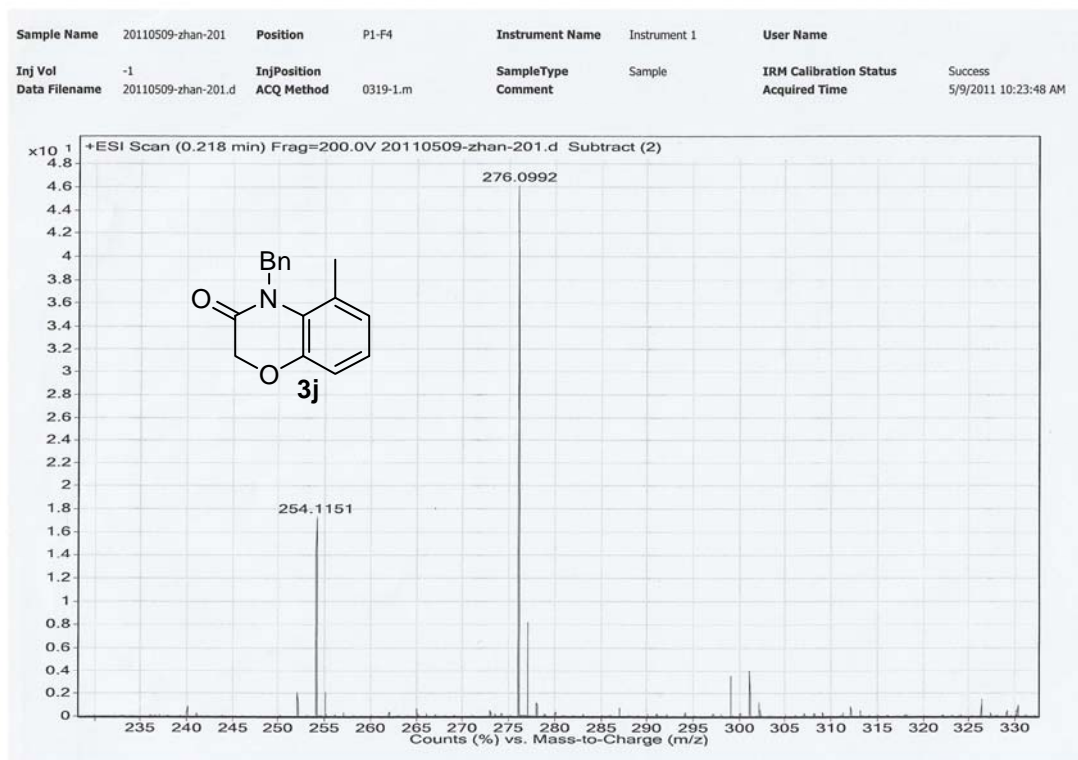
| Sample Name | 20110509-zhan-201 | Position | P1-F4 | Instrument Name | Instrument 1 | User Name | |
|---|---|---|---|---|---|---|---|
| Inj Vol | -1 | InjPosition | | SampleType | Sample | IRM Calibration Status | Success |
| Data Filename | 20110509-zhan-201.d | ACQ Method | 0319-1.m | Comment | | Acquired Time | 5/9/2011 10:23:48 AM |

$\times 10^{1}$ +ESI Scan (0.218 min) Frag=200.0V 20110509-zhan-201.d Subtract (2)

4.8
4.6
4.4
4.2
4
3.8
3.6
3.4
3.2
3
2.8
2.6
2.4
2.2
2
1.8
1.6
1.4
1.2
1
0.8
0.6
0.4
0.2
0

276.0992

254.1151

Bn
O
N
O
3j

235 240 245 250 255 260 265 270 275 280 285 290 295 300 305 310 315 320 325 330
Counts (%) vs. Mass-to-Charge (m/z)